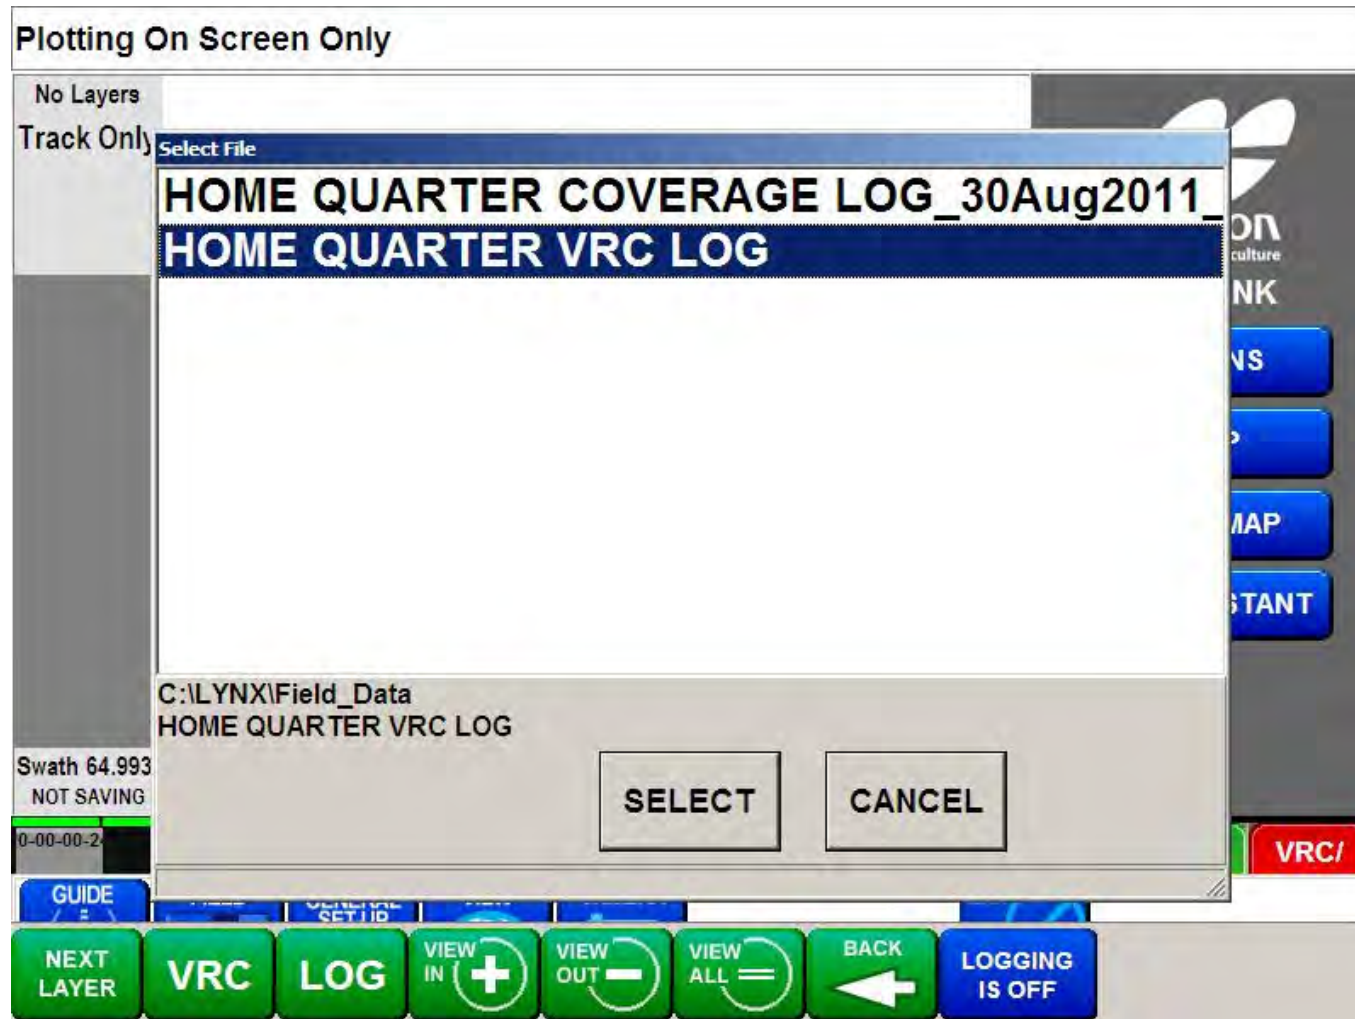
Plotting On Screen Only

No Layers

Track Only

Select File

HOME QUARTER COVERAGE LOG_30Aug2011_

HOME QUARTER VRC LOG

C:\LYNX\Field_Data
HOME QUARTER VRC LOG

SELECT

CANCEL

on
culture
NK
NS
MAP
TANT

Swath 64.993
NOT SAVING
0-00-00-2

VRC/

GUIDE

NEXT LAYER

VRC

LOG

VIEW IN

VIEW OUT

VIEW ALL

BACK

LOGGING IS OFF